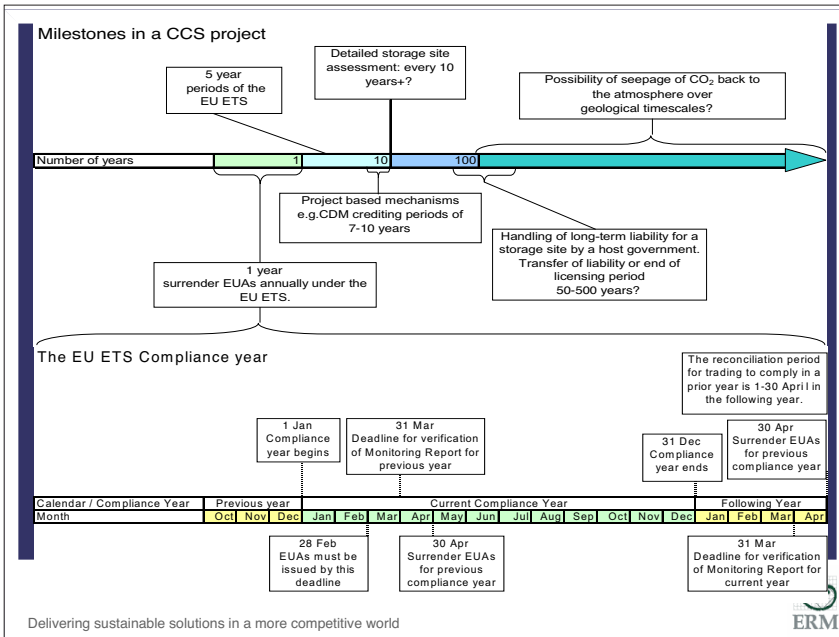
Milestones in a CCS project

5 year periods of the EU ETS

Detailed storage site assessment: every 10 years+?

Possibility of seepage of $CO_2$ back to the atmosphere over geological timescales?

Number of years 1 10 100

Project based mechanisms e.g.CDM crediting periods of 7-10 years

Handling of long-term liability for a storage site by a host government. Transfer of liability or end of licensing period 50-500 years?

1 year surrender EUAs annually under the EU ETS.

The EU ETS Compliance year

The reconciliation period for trading to comply in a prior year is 1-30 April in the following year.

1 Jan Compliance year begins

31 Mar Deadline for verification of Monitoring Report for previous year

31 Dec Compliance year ends

30 Apr Surrender EUAs for previous compliance year

| Calendar / Compliance Year | Previous year | | | Current Compliance Year | | | | | | | | | | | | Following Year | | | |
|---|---|---|---|---|---|---|---|---|---|---|---|---|---|---|---|---|---|---|---|
| Month | Oct | Nov | Dec | Jan | Feb | Mar | Apr | May | Jun | Jul | Aug | Sep | Oct | Nov | Dec | Jan | Feb | Mar | Apr |

28 Feb EUAs must be issued by this deadline

30 Apr Surrender EUAs for previous compliance year

31 Mar Deadline for verification of Monitoring Report for current year

Delivering sustainable solutions in a more competitive world

ERM